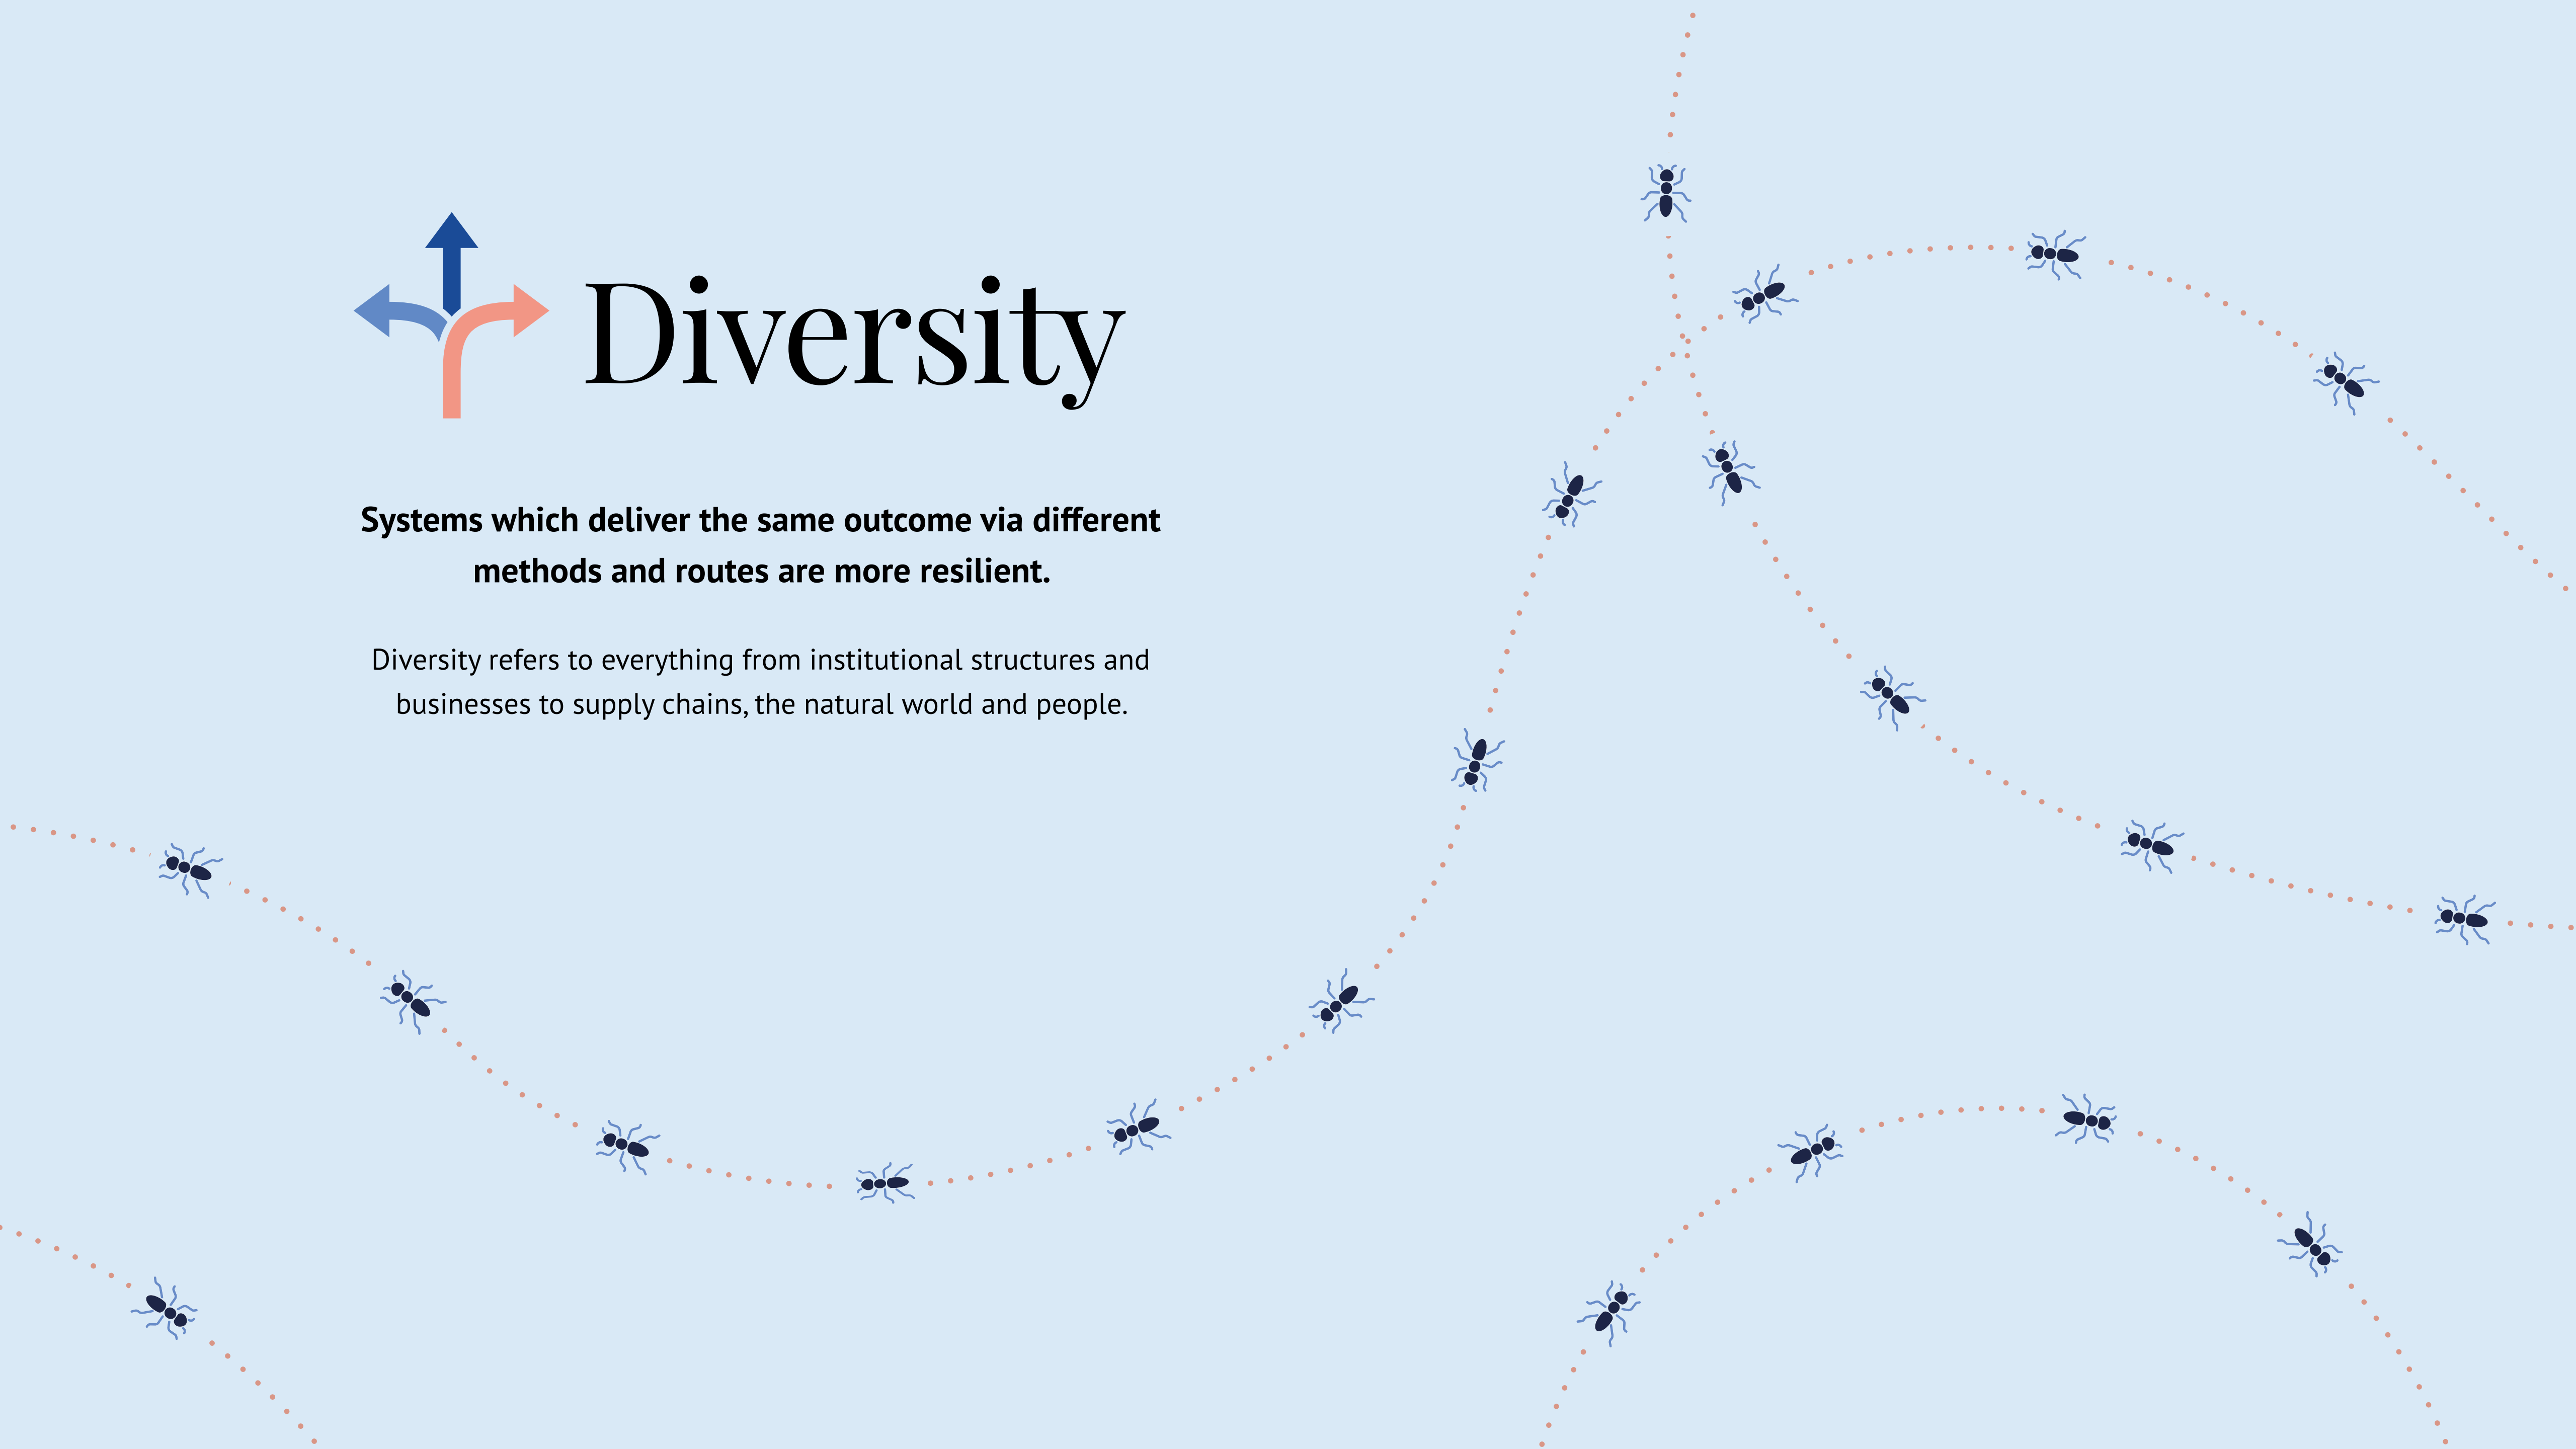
Diversity

Systems which deliver the same outcome via different methods and routes are more resilient.

Diversity refers to everything from institutional structures and businesses to supply chains, the natural world and people.